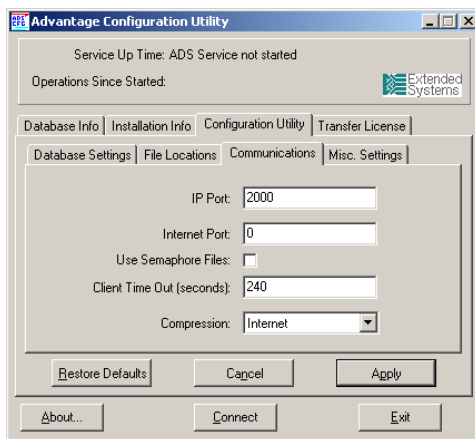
Advantage Configuration Utility

Service Up Time: ADS Service not started

Operations Since Started:

Extended Systems

Database Info | Installation Info | Configuration Utility | Transfer License

Database Settings | File Locations | Communications | Misc. Settings

IP Port: 2000

Internet Port: 0

Use Semaphore Files:

Client Time Out (seconds): 240

Compression: Internet

Restore Defaults | Cancel | Apply

About... | Connect | Exit